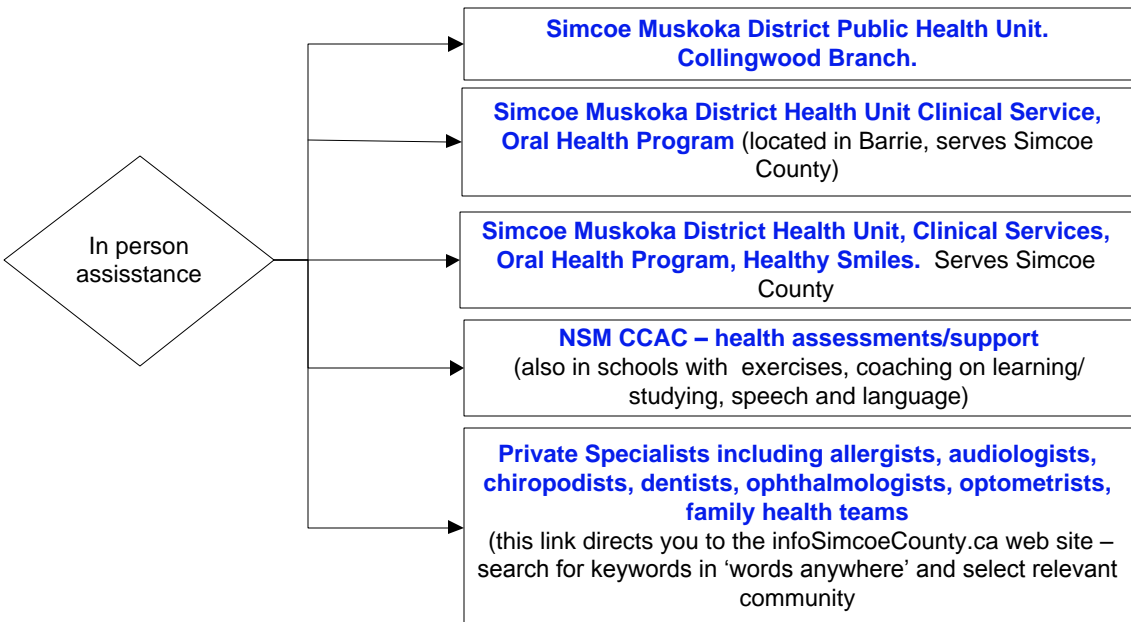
In person assisstance

Simcoe Muskoka District Public Health Unit. Collingwood Branch.

Simcoe Muskoka District Health Unit Clinical Service, Oral Health Program (located in Barrie, serves Simcoe County)

Simcoe Muskoka District Health Unit, Clinical Services, Oral Health Program, Healthy Smiles. Serves Simcoe County

NSM CCAC – health assessments/support (also in schools with exercises, coaching on learning/ studying, speech and language)

Private Specialists including allergists, audiologists, chiropodists, dentists, ophthalmologists, optometrists, family health teams (this link directs you to the infoSimcoeCounty.ca web site – search for keywords in 'words anywhere' and select relevant community